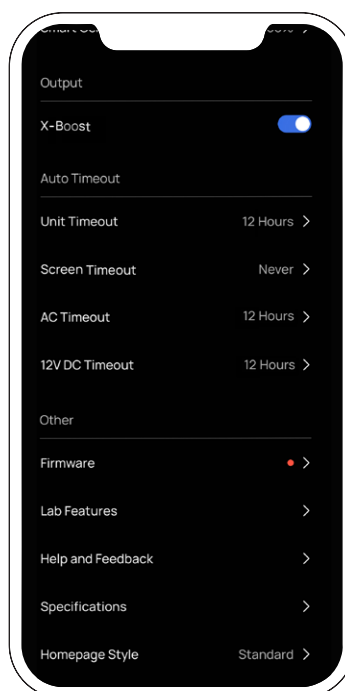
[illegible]

Output

X-Boost

Auto Timeout

Unit Timeout 12 Hours >

Screen Timeout Never >

AC Timeout 12 Hours >

12V DC Timeout 12 Hours >

Other

Firmware >

Lab Features >

Help and Feedback >

Specifications >

Homepage Style Standard >